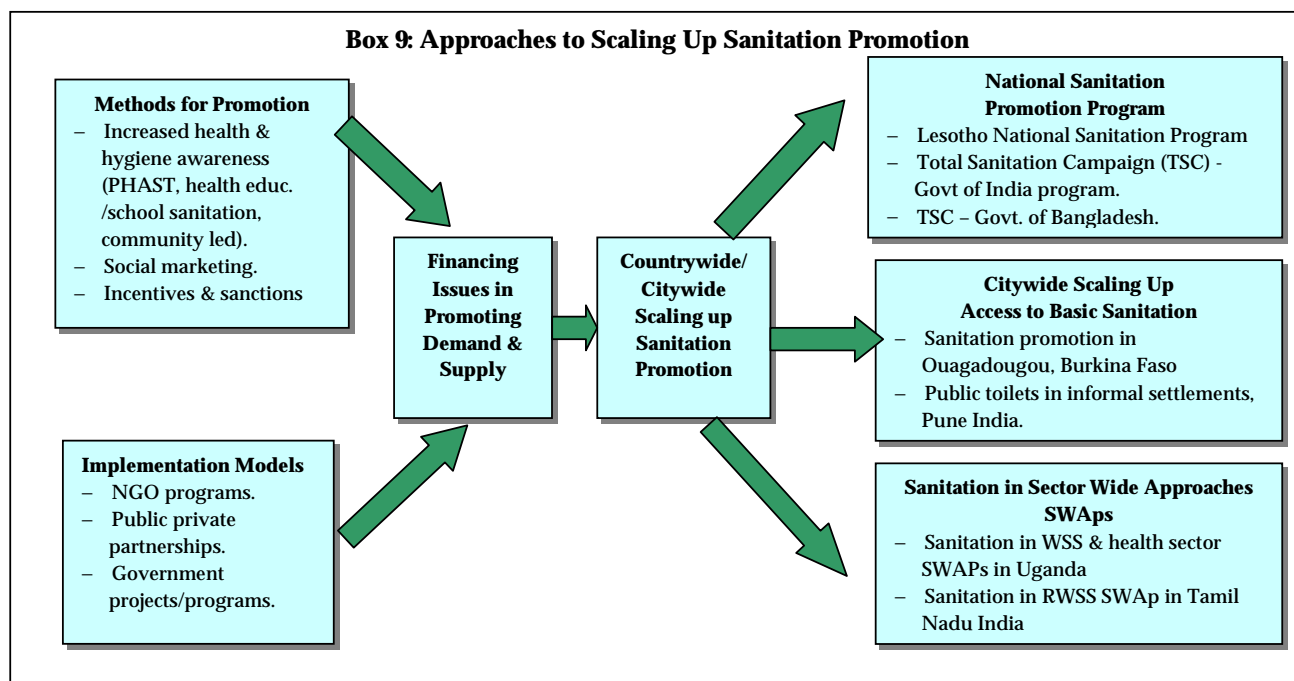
Box 9: Approaches to Scaling Up Sanitation Promotion

Methods for Promotion
– Increased health & hygiene awareness (PHAST, health educ. /school sanitation, community led).
– Social marketing.
– Incentives & sanctions

Implementation Models
– NGO programs.
– Public private partnerships.
– Government projects/programs.

Financing Issues in Promoting Demand & Supply

Countrywide/ Citywide Scaling up Sanitation Promotion

National Sanitation Promotion Program
– Lesotho National Sanitation Program
– Total Sanitation Campaign (TSC) - Govt of India program.
– TSC – Govt. of Bangladesh.

Citywide Scaling Up Access to Basic Sanitation
– Sanitation promotion in Ouagadougou, Burkina Faso
– Public toilets in informal settlements, Pune India.

Sanitation in Sector Wide Approaches SWAps
– Sanitation in WSS & health sector SWAPs in Uganda
– Sanitation in RWSS SWAp in Tamil Nadu India